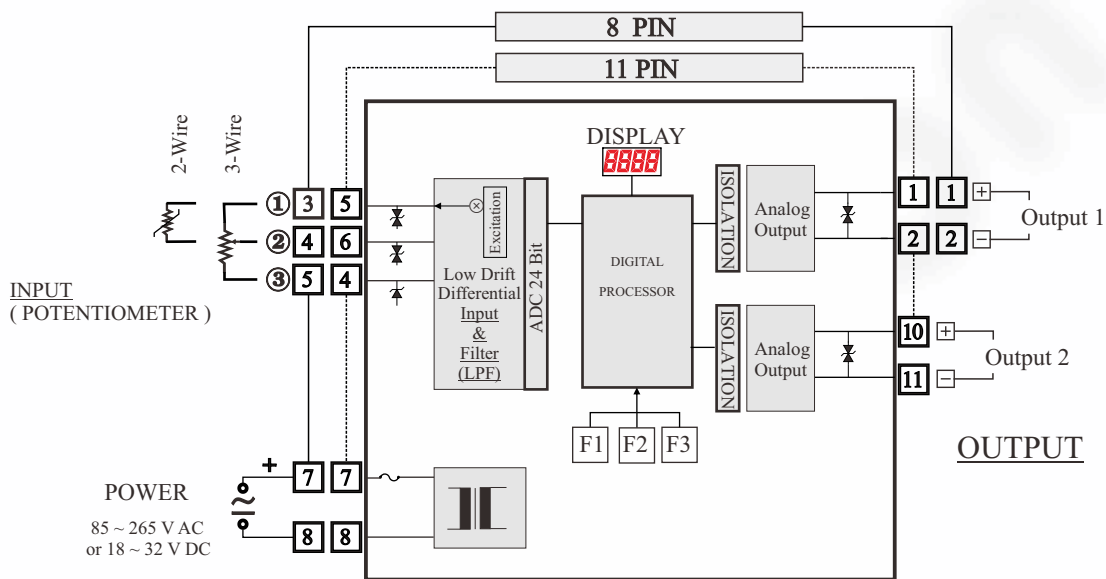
8 PIN

11 PIN

2-Wire

3-Wire

① 3 5

② 4 6

③ 5 4

INPUT
( POTENTIOMETER )

Excitation

Low Drift Differential Input & Filter (LPF)

ADC 24 Bit

DISPLAY

8888

DIGITAL PROCESSOR

F1 F2 F3

ISOLATION

Analog Output

ISOLATION

Analog Output

1 1 + Output 1

2 2 − 

10 + Output 2

11 −

OUTPUT

POWER

85 ~ 265 V AC
or 18 ~ 32 V DC

+ 7 7

8 8